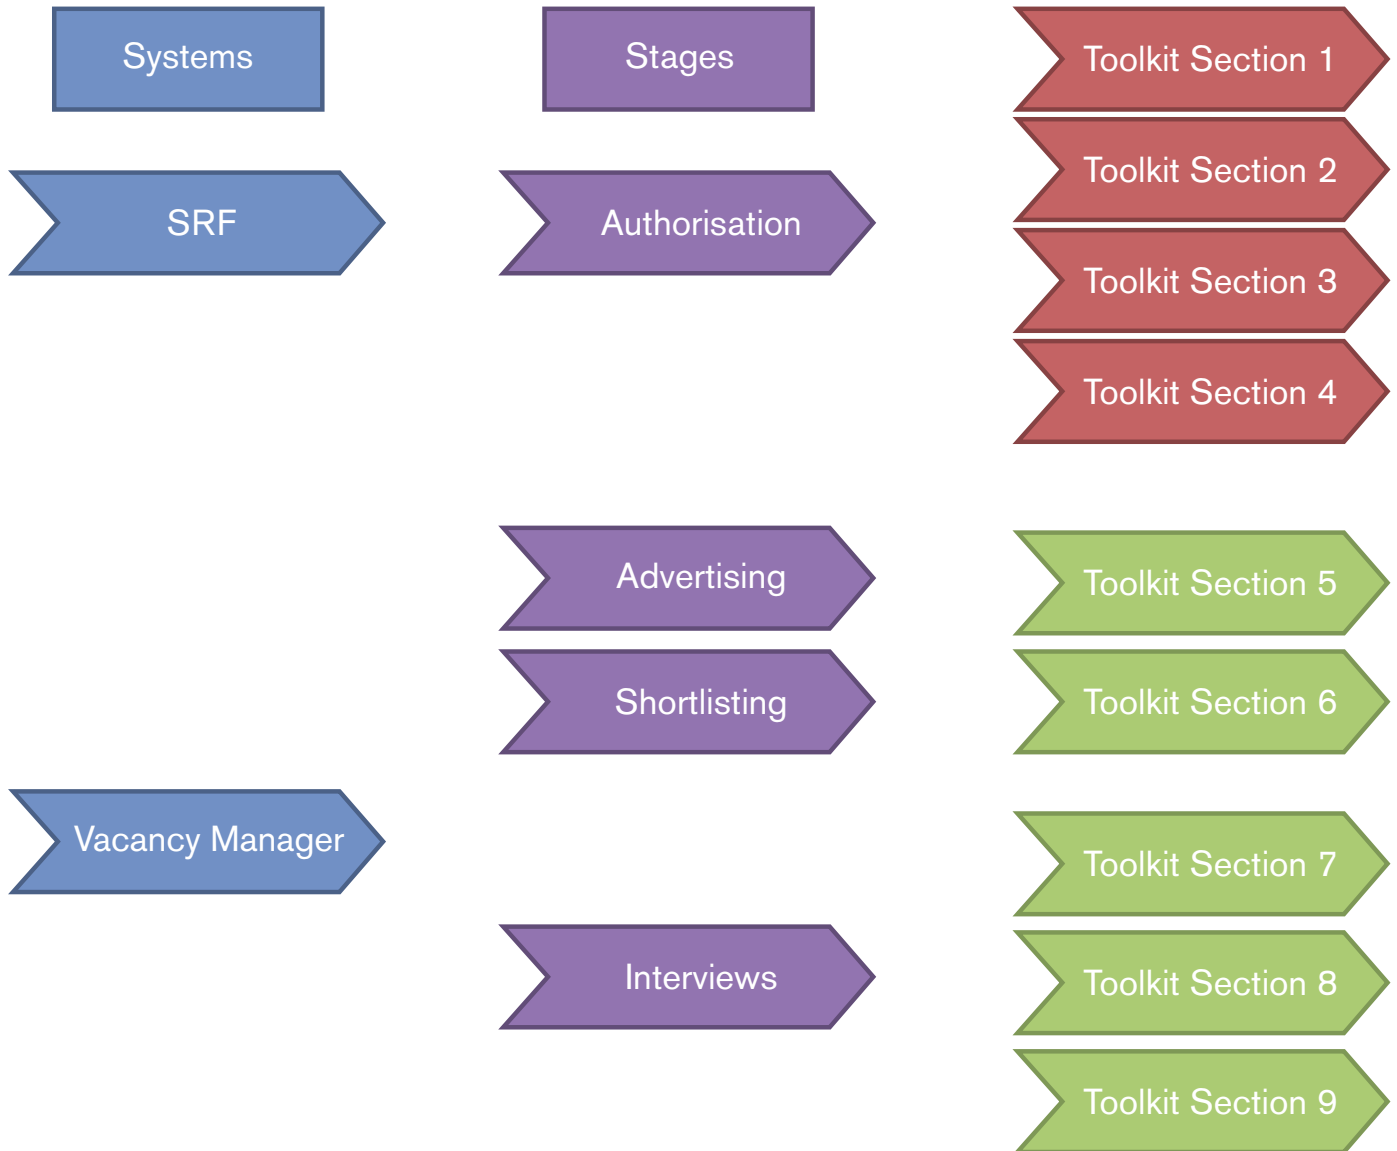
Systems

Stages

Toolkit Section 1

SRF

Authorisation

Toolkit Section 2

Toolkit Section 3

Toolkit Section 4

Advertising

Toolkit Section 5

Shortlisting

Toolkit Section 6

Vacancy Manager

Toolkit Section 7

Interviews

Toolkit Section 8

Toolkit Section 9